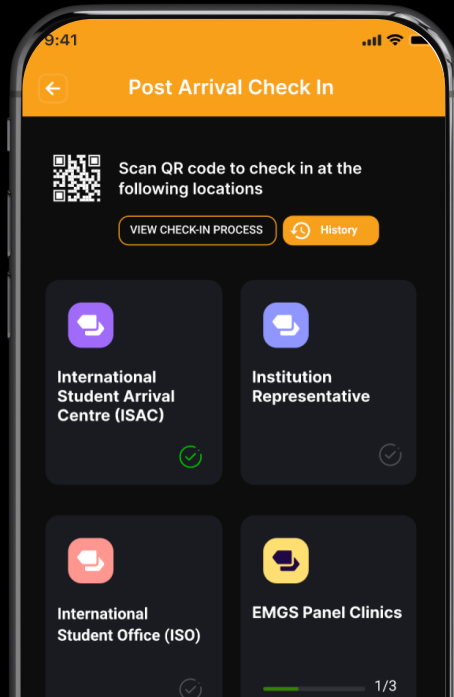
9:41

Post Arrival Check In

Scan QR code to check in at the following locations

VIEW CHECK-IN PROCESS

History

International Student Arrival Centre (ISAC)

Institution Representative

International Student Office (ISO)

EMGS Panel Clinics

1/3